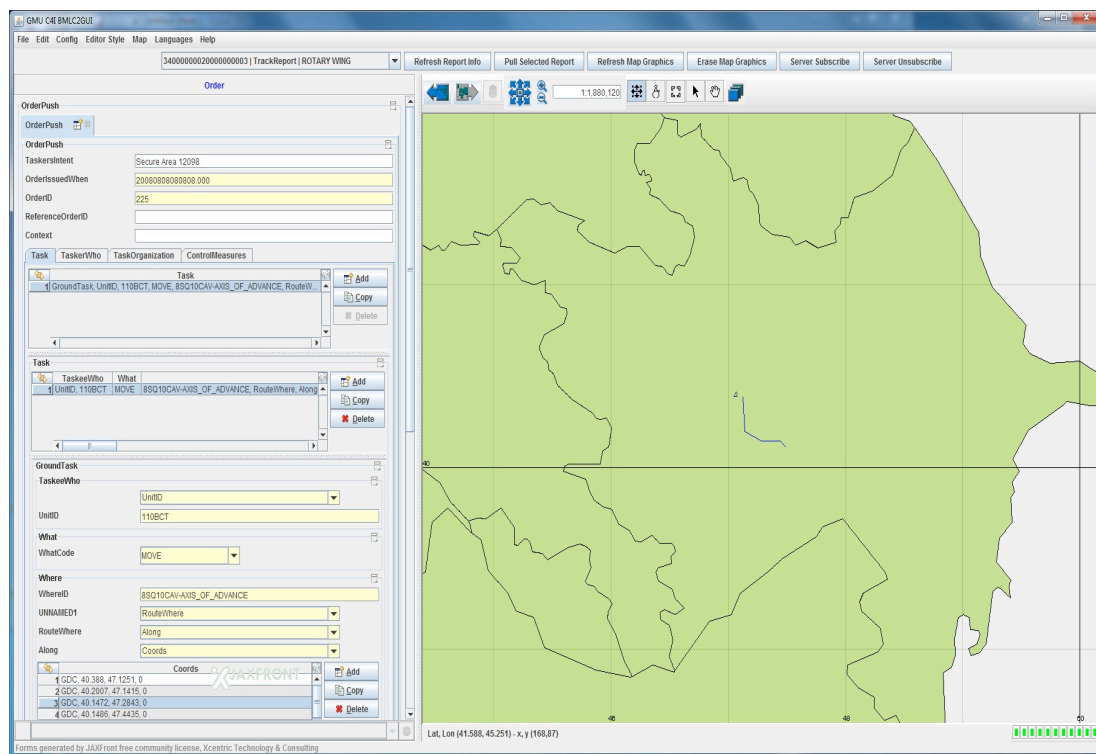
GMU C4I BMLC2GUI

File Edit Config Editor Style Map Languages Help

340000000200000000003 | TrackReport | ROTARY WING

Refresh Report Info | Pull Selected Report | Refresh Map Graphics | Erase Map Graphics | Server Subscribe | Server Unsubscribe

Order

OrderPush

OrderPush

OrderPush

TaskersIntent: Secure Area 12098

OrderIssuedWhen: 20080808080808.000

OrderID: 225

ReferenceOrderID

Context

Task | TaskerWho | TaskOrganization | ControlMeasures

| | Task |
|---|---|
| 1 | GroundTask, UnitID, 110BCT, MOVE, 8SQ10CAV-AXIS_OF_ADVANCE, RouteW... |

Add
Copy
Delete

Task

| | TaskeeWho | What | |
|---|---|---|---|
| 1 | UnitID, 110BCT | MOVE | 8SQ10CAV-AXIS_OF_ADVANCE, RouteWhere, Along |

Add
Copy
Delete

GroundTask

TaskeeWho

UnitID

UnitID: 110BCT

What

WhatCode: MOVE

Where

WhereID: 8SQ10CAV-AXIS_OF_ADVANCE

UNNAMED1: RouteWhere

RouteWhere: Along

Along: Coords

| | Coords |
|---|---|
| 1 | GDC, 40.388, 47.1251, 0 |
| 2 | GDC, 40.2007, 47.1415, 0 |
| 3 | GDC, 40.1472, 47.2843, 0 |
| 4 | GDC, 40.1486, 47.4435, 0 |

JAXFRONT

Add
Copy
Delete

1:1,880,120

40

46

48

50

Lat, Lon (41.588, 45.251) - x, y (168,87)

Forms generated by JAXFront free community license, Xcentric Technology & Consulting